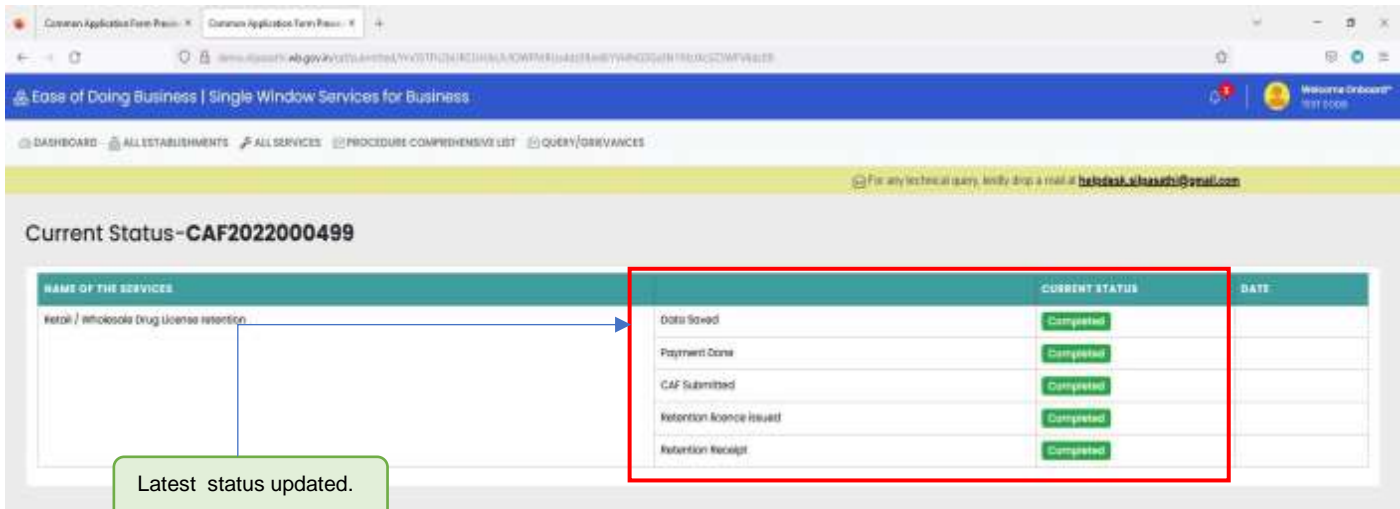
Common Application Form Proce × | Common Application Form Proce × | +

Ease of Doing Business | Single Window Services for Business

Welcome Onboard
TEST CODE

DASHBOARD  ALL ESTABLISHMENTS  ALL SERVICES  PROCEDURE COMPREHENSIVE LIST  QUERY/GRIEVANCES

For any technical query, kindly drop a mail at helpdesk.silpasathi@gmail.com

Current Status-CAF2022000499

| NAME OF THE SERVICES | | CURRENT STATUS | DATE |
|---|---|---|---|
| Retail / Wholesale Drug License retention | Data Saved | Completed | |
| | Payment Done | Completed | |
| | CAF Submitted | Completed | |
| | Retention licence issued | Completed | |
| | Retention Receipt | Completed | |

Latest status updated.